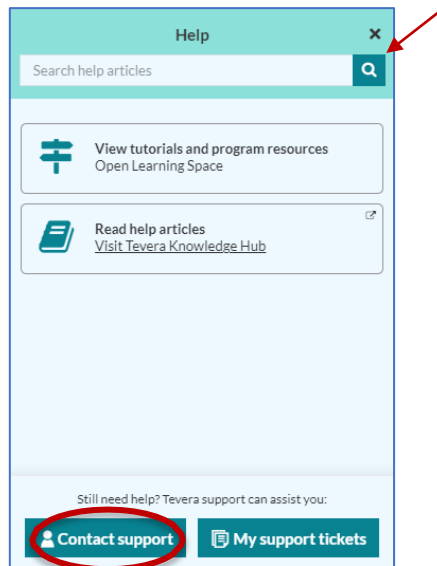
Help ×

Search help articles

View tutorials and program resources
Open Learning Space

Read help articles
Visit Tevera Knowledge Hub

Still need help? Tevera support can assist you:

Contact support

My support tickets